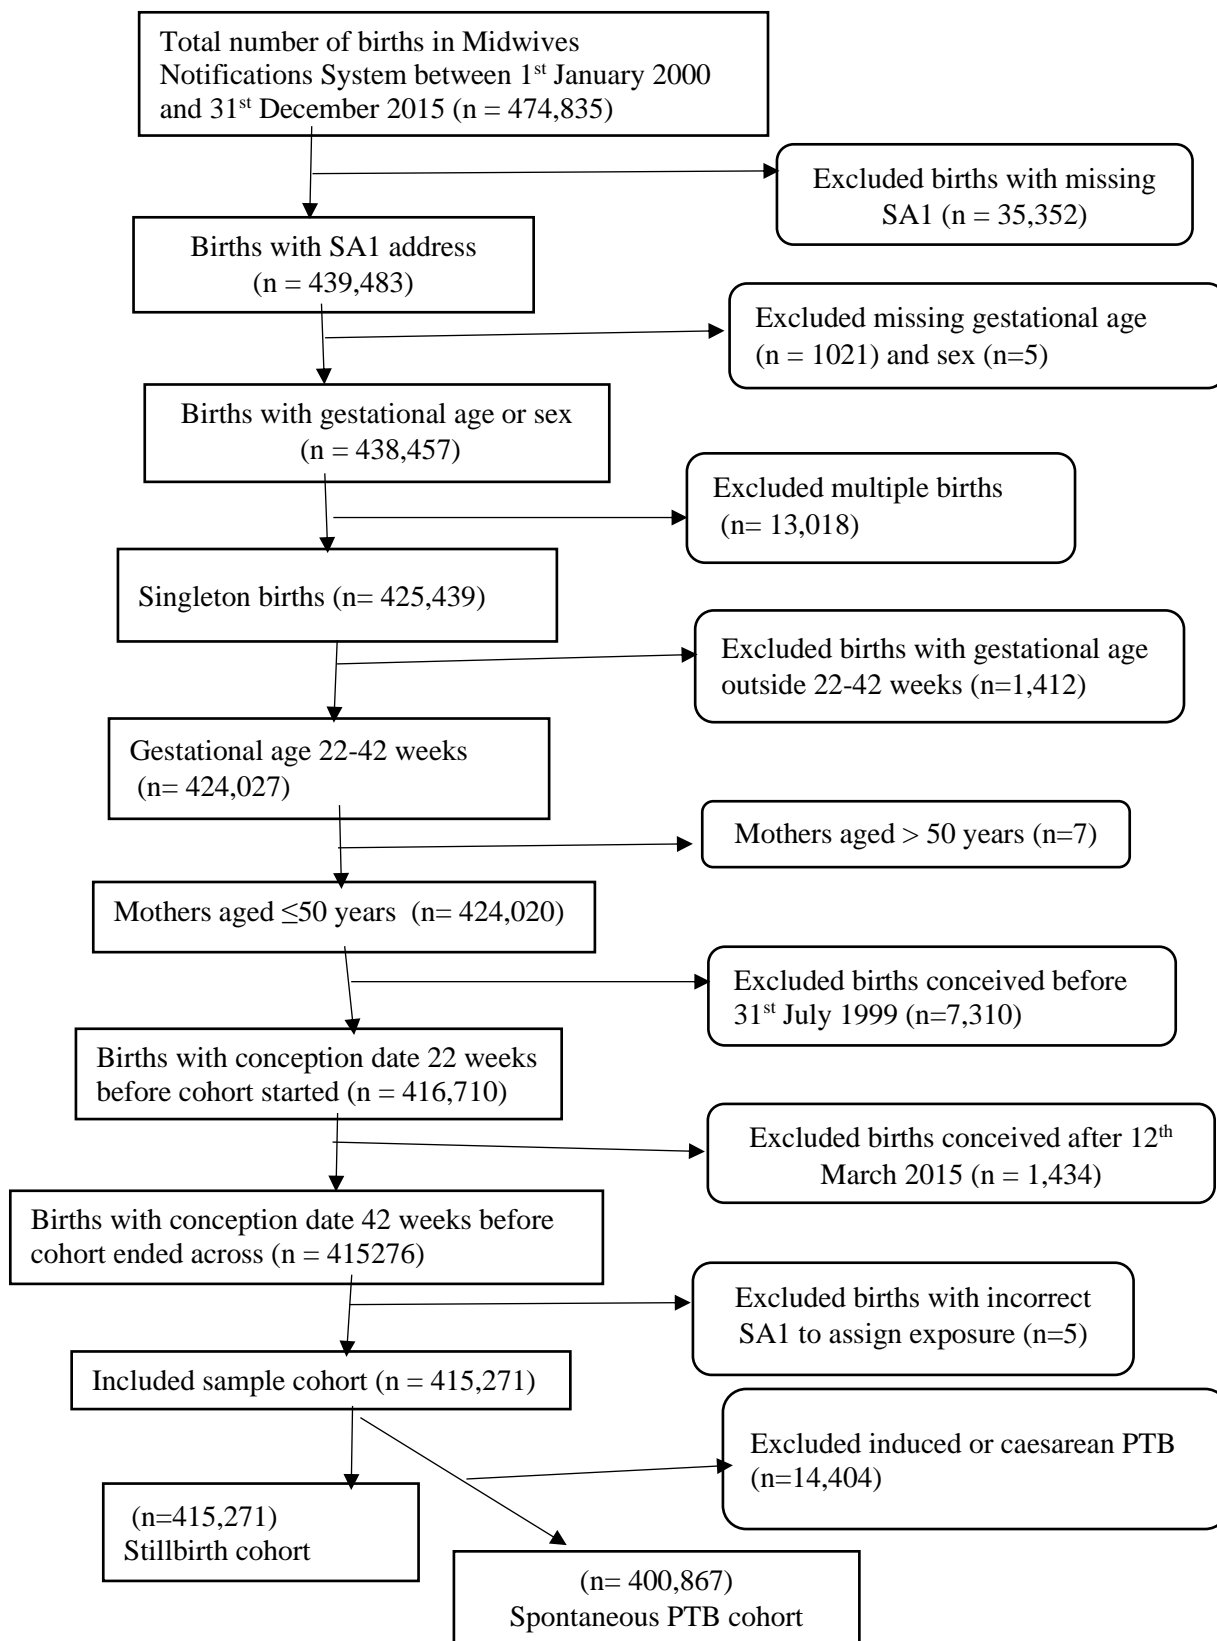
Total number of births in Midwives Notifications System between 1$^{st}$ January 2000 and 31$^{st}$ December 2015 (n = 474,835)

Excluded births with missing SA1 (n = 35,352)

Births with SA1 address (n = 439,483)

Excluded missing gestational age (n = 1021) and sex (n=5)

Births with gestational age or sex (n = 438,457)

Excluded multiple births (n= 13,018)

Singleton births (n= 425,439)

Excluded births with gestational age outside 22-42 weeks (n=1,412)

Gestational age 22-42 weeks (n= 424,027)

Mothers aged > 50 years (n=7)

Mothers aged ≤50 years (n= 424,020)

Excluded births conceived before 31$^{st}$ July 1999 (n=7,310)

Births with conception date 22 weeks before cohort started (n = 416,710)

Excluded births conceived after 12$^{th}$ March 2015 (n = 1,434)

Births with conception date 42 weeks before cohort ended across (n = 415276)

Excluded births with incorrect SA1 to assign exposure (n=5)

Included sample cohort (n = 415,271)

Excluded induced or caesarean PTB (n=14,404)

(n=415,271) Stillbirth cohort

(n= 400,867) Spontaneous PTB cohort